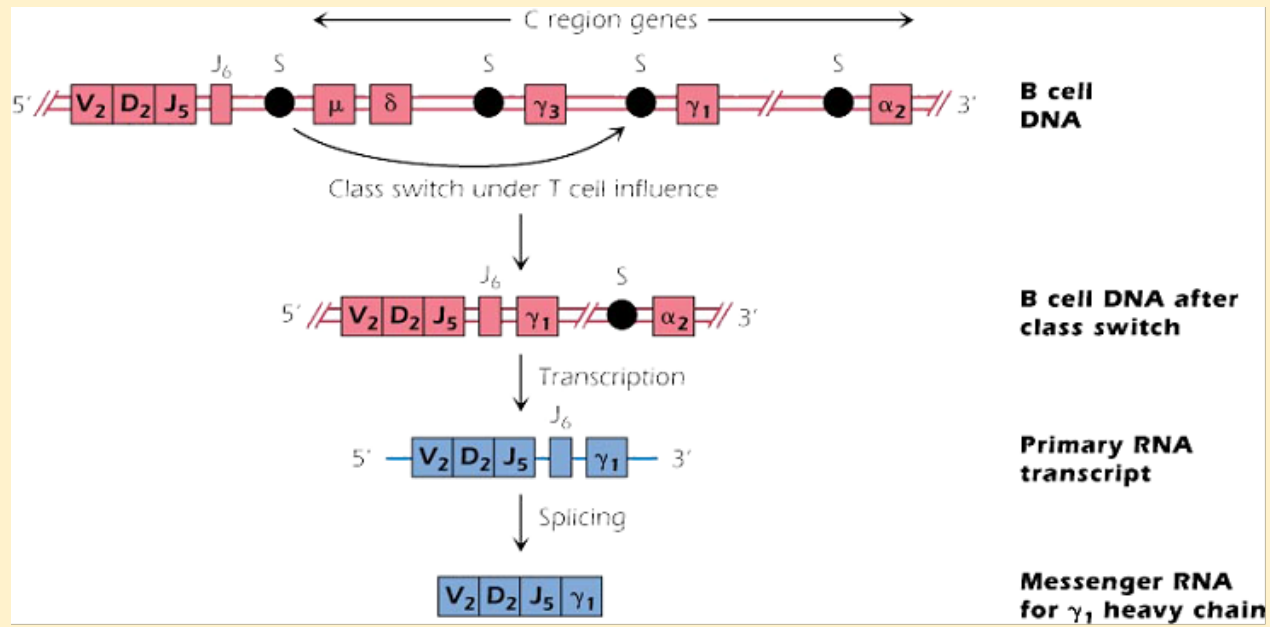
C region genes

$J_6$ S S S S

5′ $V_2$ $D_2$ $J_5$ μ δ $\gamma_3$ $\gamma_1$ $\alpha_2$ 3′

B cell DNA

Class switch under T cell influence

$J_6$ S

5′ $V_2$ $D_2$ $J_5$ $\gamma_1$ $\alpha_2$ 3′

B cell DNA after class switch

Transcription

$J_6$

5′ $V_2$ $D_2$ $J_5$ $\gamma_1$ 3′

Primary RNA transcript

Splicing

$V_2$ $D_2$ $J_5$ $\gamma_1$

Messenger RNA for $\gamma_1$ heavy chain